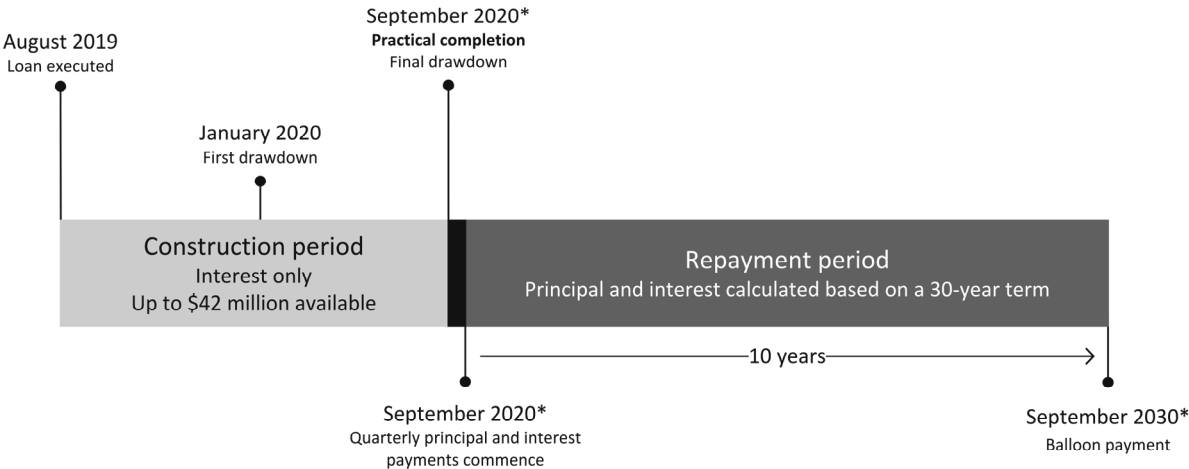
August 2019
Loan executed

September 2020*
**Practical completion**
Final drawdown

January 2020
First drawdown

Construction period
Interest only
Up to $42 million available

Repayment period
Principal and interest calculated based on a 30-year term

10 years

September 2020*
Quarterly principal and interest payments commence

September 2030*
Balloon payment